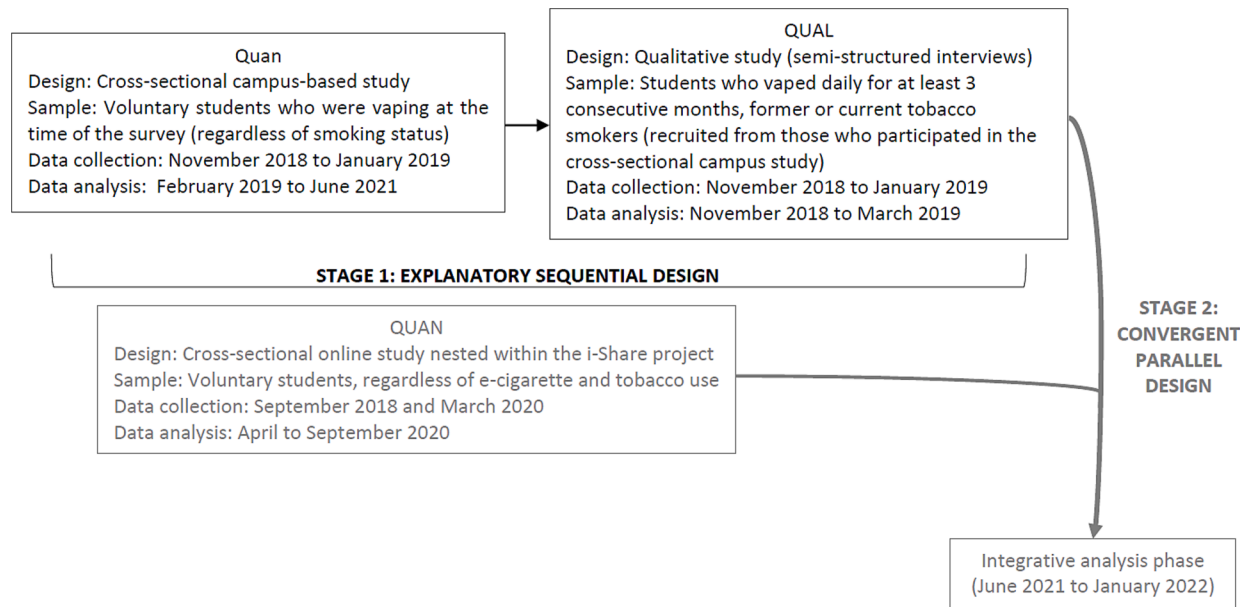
Quan
Design: Cross-sectional campus-based study
Sample: Voluntary students who were vaping at the time of the survey (regardless of smoking status)
Data collection: November 2018 to January 2019
Data analysis: February 2019 to June 2021

QUAL
Design: Qualitative study (semi-structured interviews)
Sample: Students who vaped daily for at least 3 consecutive months, former or current tobacco smokers (recruited from those who participated in the cross-sectional campus study)
Data collection: November 2018 to January 2019
Data analysis: November 2018 to March 2019

STAGE 1: EXPLANATORY SEQUENTIAL DESIGN

QUAN
Design: Cross-sectional online study nested within the i-Share project
Sample: Voluntary students, regardless of e-cigarette and tobacco use
Data collection: September 2018 and March 2020
Data analysis: April to September 2020

STAGE 2: CONVERGENT PARALLEL DESIGN

Integrative analysis phase
(June 2021 to January 2022)